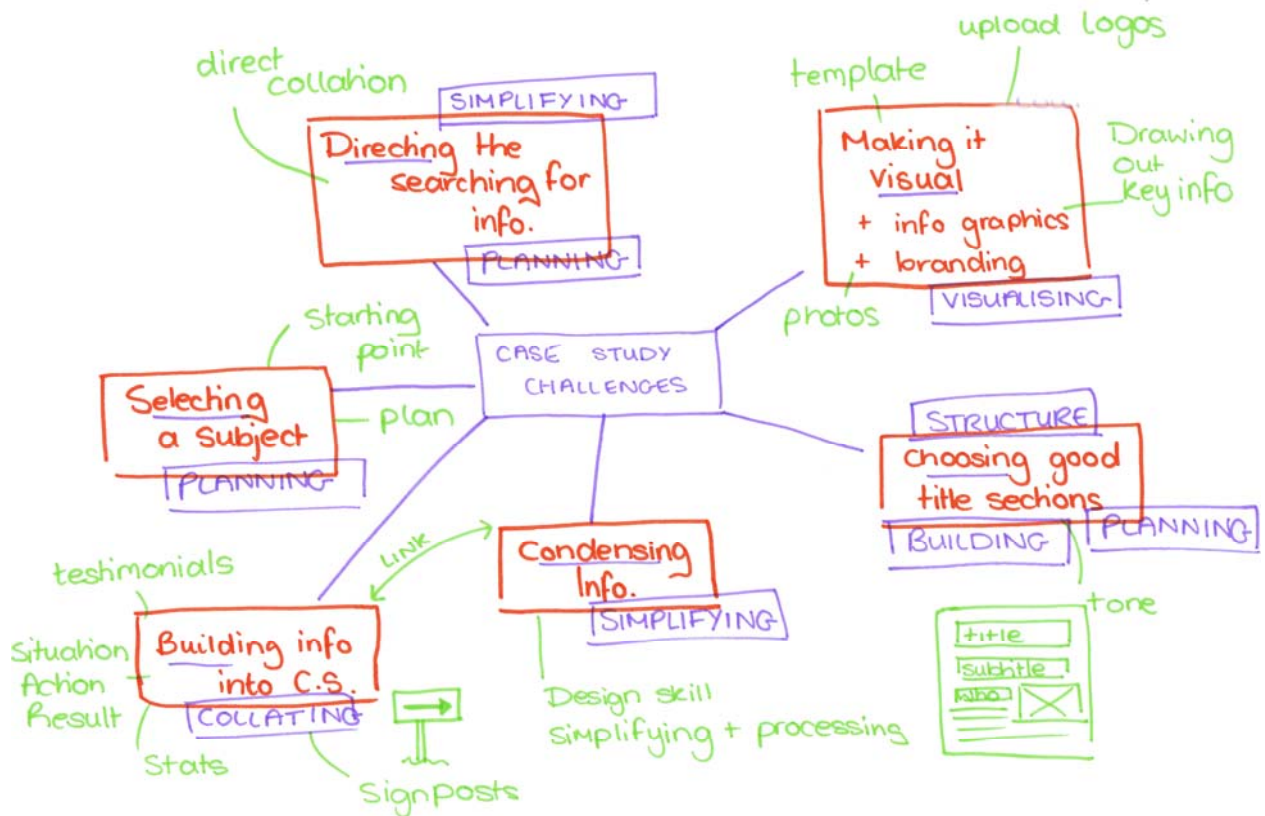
direct collation

SIMPLIFYING

Directing the searching for info.

PLANNING

upload logos

template

Making it visual

+ info graphics

+ branding

Drawing out key info

photos

VISUALISING

Starting point

CASE STUDY CHALLENGES

Selecting a Subject

plan

PLANNING

STRUCTURE

Choosing good title sections

BUILDING

PLANNING

LINK

testimonials

Condensing Info.

SIMPLIFYING

Situation Action Result

Building info into C.S.

COLLATING

Stats

Signposts

Design skill simplifying + processing

tone

title

subtitle

who